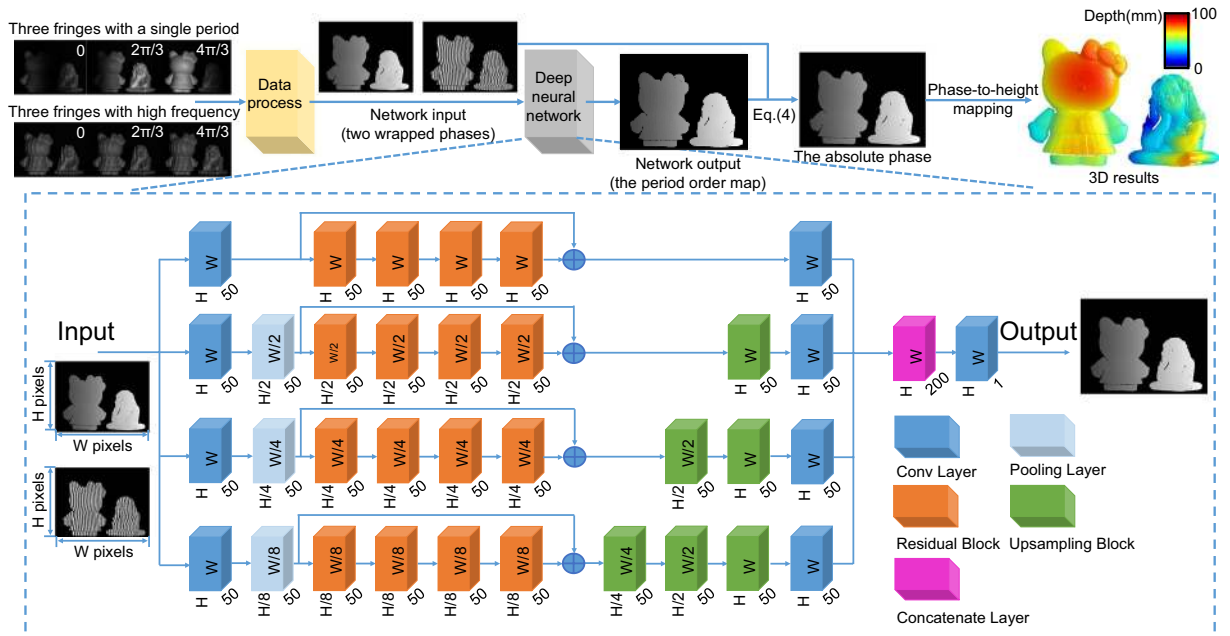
Three fringes with a single period

0 $2\pi/3$ $4\pi/3$

Three fringes with high frequency

0 $2\pi/3$ $4\pi/3$

Data process

Network input
(two wrapped phases)

Deep neural network

Network output
(the period order map)

Eq.(4)

The absolute phase

Phase-to-height mapping

Depth(mm)
100
0

3D results

Input

H pixels
W pixels

H pixels
W pixels

W H 50
W H 50
W H 50
W H 50
W H 50

W H 50
W/2 H/2 50
W/2 H/2 50
W/2 H/2 50
W/2 H/2 50
W/2 H/2 50
W H 50
W H 50

W H 50
W/4 H/4 50
W/4 H/4 50
W/4 H/4 50
W/4 H/4 50
W/4 H/4 50
W/2 H/2 50
W H 50
W H 50

W H 50
W/8 H/8 50
W/8 H/8 50
W/8 H/8 50
W/8 H/8 50
W/8 H/8 50
W/4 H/4 50
W/2 H/2 50
W H 50
W H 50

W H 200
W H 1

Output

Conv Layer
Pooling Layer
Residual Block
Upsampling Block
Concatenate Layer